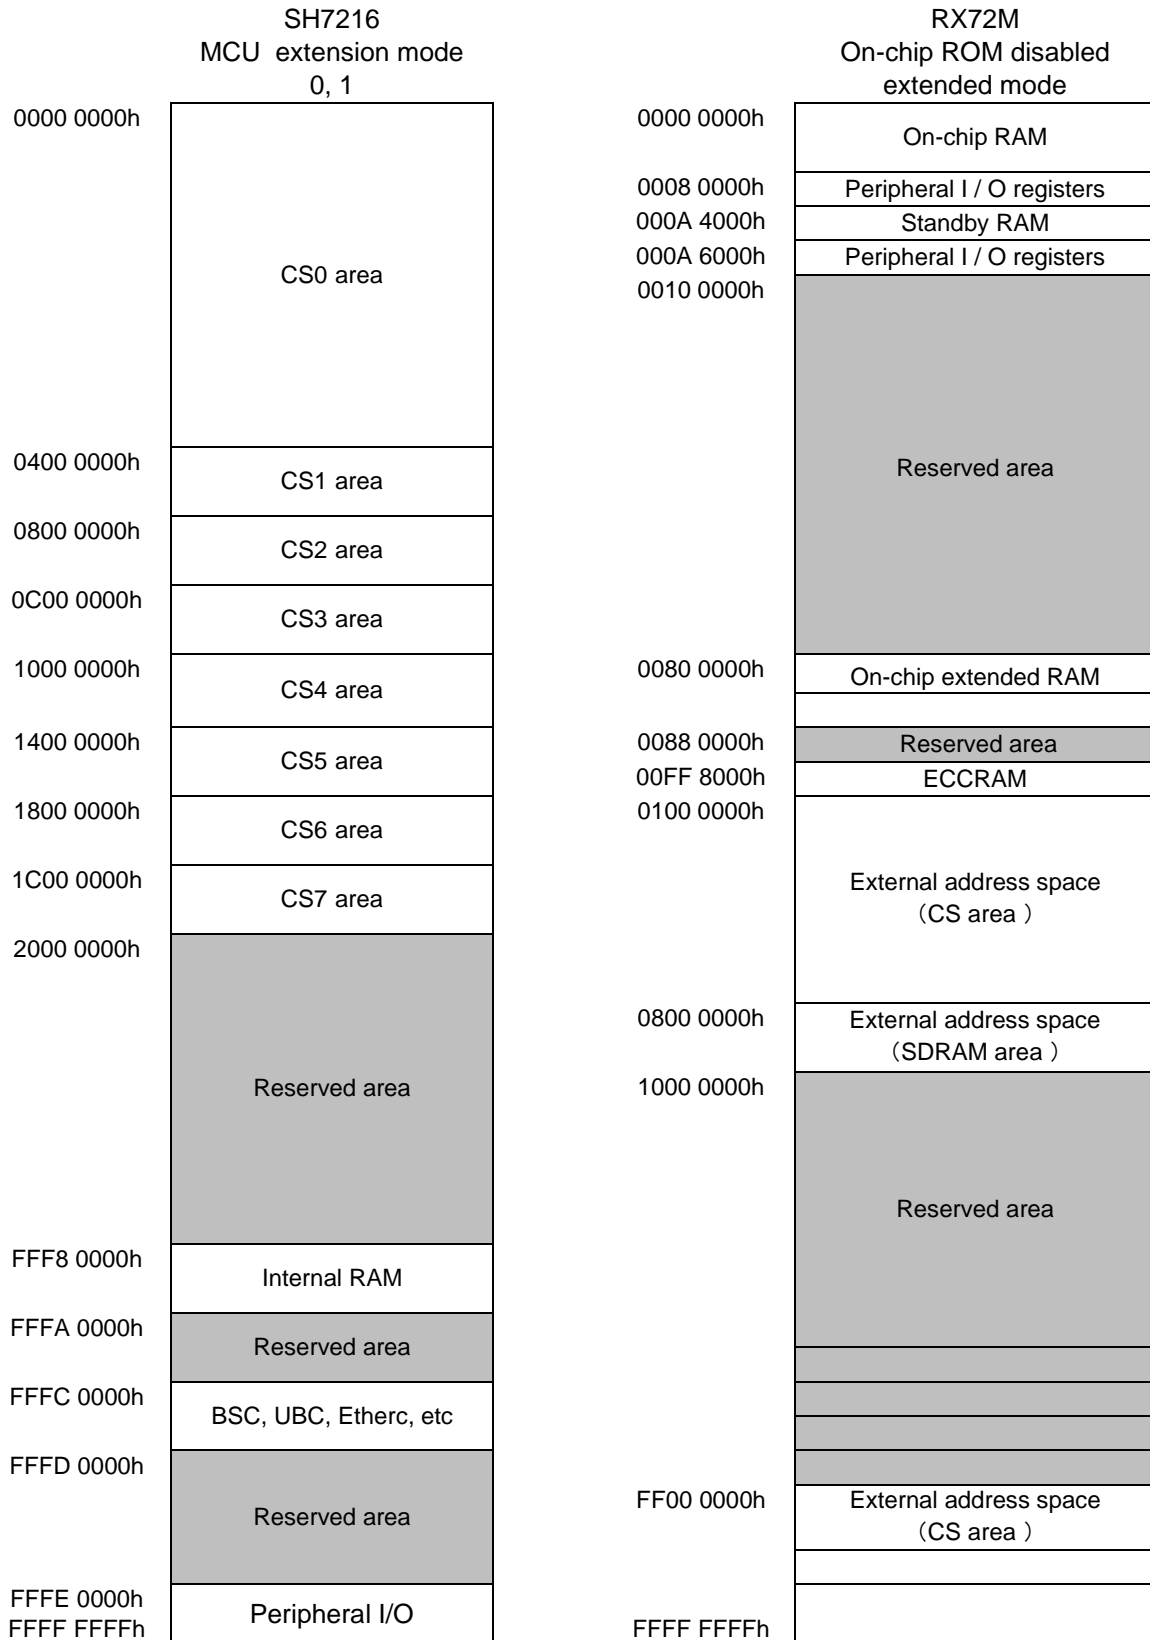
SH7216
MCU extension mode
0, 1

0000 0000h
CS0 area
0400 0000h
CS1 area
0800 0000h
CS2 area
0C00 0000h
CS3 area
1000 0000h
CS4 area
1400 0000h
CS5 area
1800 0000h
CS6 area
1C00 0000h
CS7 area
2000 0000h
Reserved area
FFF8 0000h
Internal RAM
FFFA 0000h
Reserved area
FFFC 0000h
BSC, UBC, Etherc, etc
FFFD 0000h
Reserved area
FFFE 0000h
FFFF FFFFh
Peripheral I/O

RX72M
On-chip ROM disabled
extended mode

0000 0000h
On-chip RAM
0008 0000h
Peripheral I / O registers
000A 4000h
Standby RAM
000A 6000h
Peripheral I / O registers
0010 0000h
Reserved area
0080 0000h
On-chip extended RAM
0088 0000h
Reserved area
00FF 8000h
ECCRAM
0100 0000h
External address space
（CS area ）
0800 0000h
External address space
（SDRAM area ）
1000 0000h
Reserved area
FF00 0000h
External address space
（CS area ）
FFFF FFFFh